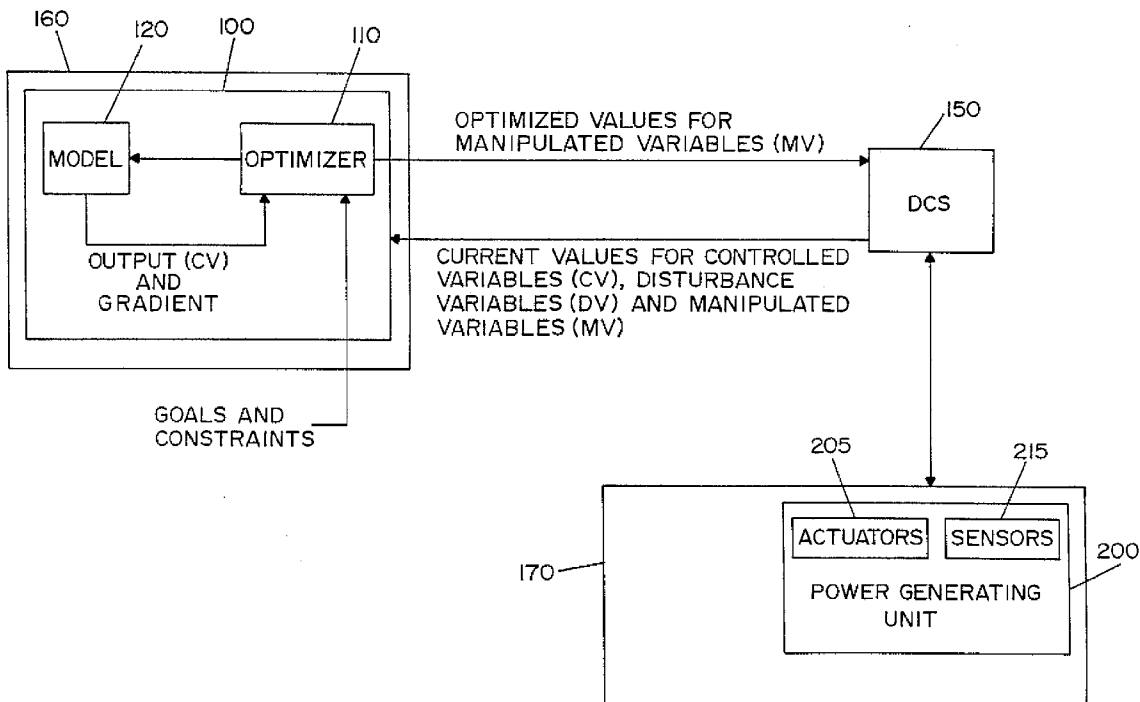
160
120
100
110

MODEL
OPTIMIZER

OUTPUT (CV)
AND
GRADIENT

OPTIMIZED VALUES FOR
MANIPULATED VARIABLES (MV)

150
DCS

CURRENT VALUES FOR CONTROLLED
VARIABLES (CV), DISTURBANCE
VARIABLES (DV) AND MANIPULATED
VARIABLES (MV)

GOALS AND
CONSTRAINTS

205
215
ACTUATORS
SENSORS
170
POWER GENERATING
UNIT
200